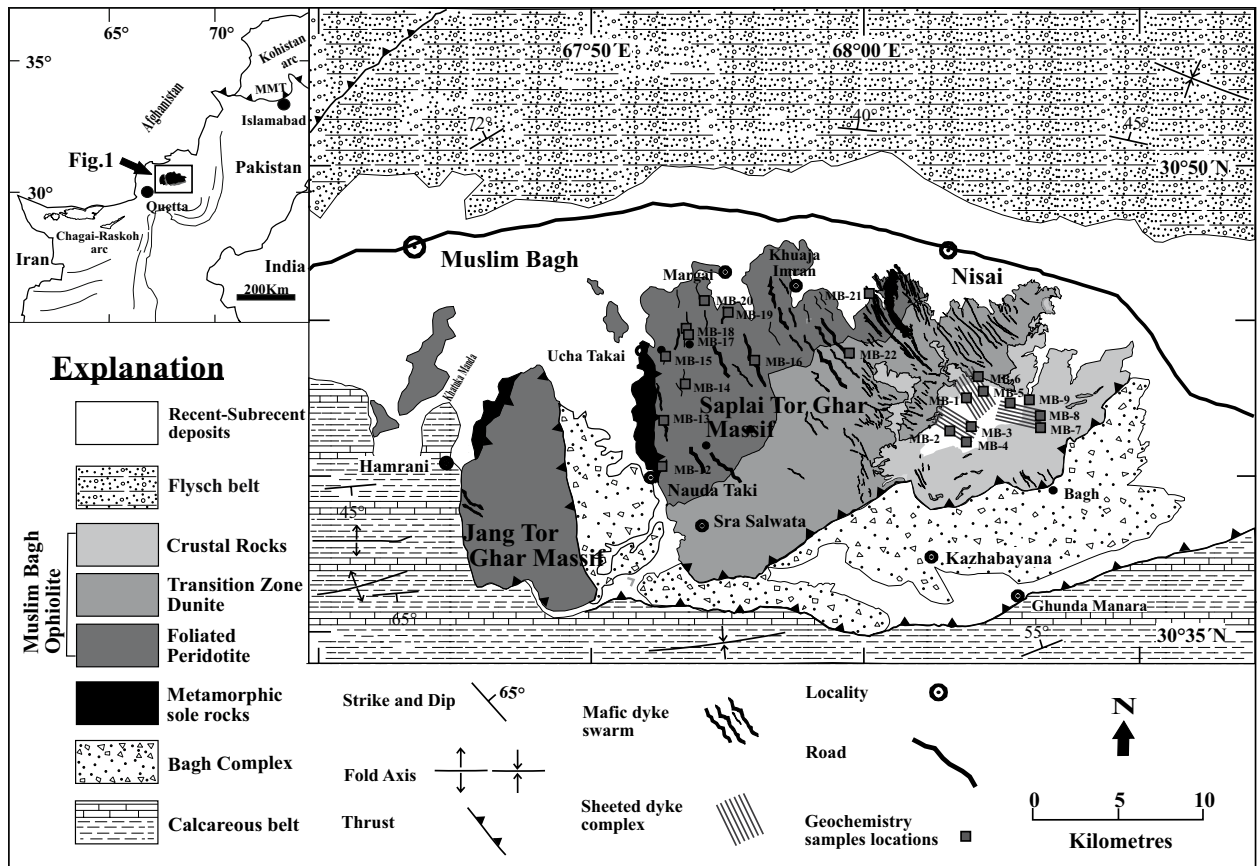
65° 70°
35°
Kohistan arc
MMT
Islamabad
Afghanistan
Fig.1
Pakistan
30°
Quetta
Chagai-Raskoh arc
Iran
India
200Km

67°50´E 68°00´E
72°
40°
45°
30°50´N
Muslim Bagh
Nisai
Margai
Khuaja Imran
MB-20
MB-19
MB-21
MB-18
MB-17
Ucha Takai
MB-15
MB-16
MB-22
MB-14
MB-6
MB-9
MB-5
MB-1
MB-8
MB-13
Saplai Tor Ghar Massif
MB-7
MB-3
MB-2
MB-4
MB-12
Khanda Manda
Hamrani
Nauda Taki
Bagh
45°
Sra Salwata
Jang Tor Ghar Massif
Kazhabayana
Ghunda Manara
65°
55°
30°35´N

Explanation
Recent-Subrecent deposits
Flysch belt
Muslim Bagh Ophiolite
Crustal Rocks
Transition Zone Dunite
Foliated Peridotite
Metamorphic sole rocks
Bagh Complex
Calcareous belt

Strike and Dip 65°
Fold Axis
Thrust
Mafic dyke swarm
Sheeted dyke complex
Locality
Road
Geochemistry samples locations
N
0 5 10
Kilometres